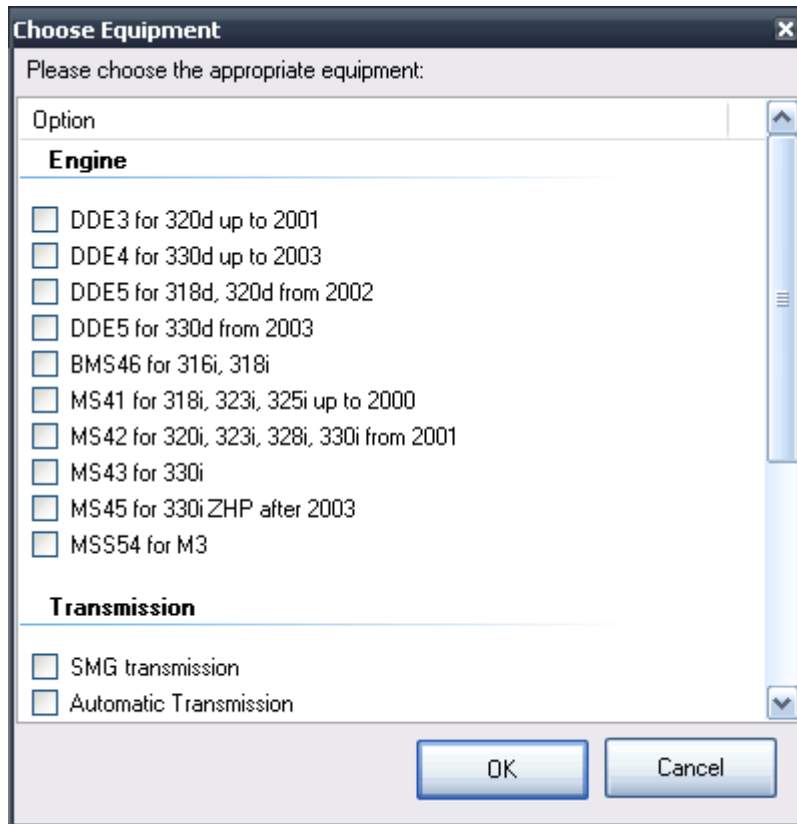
Choose Equipment

Please choose the appropriate equipment:

Option

Engine

DDE3 for 320d up to 2001
DDE4 for 330d up to 2003
DDE5 for 318d, 320d from 2002
DDE5 for 330d from 2003
BMS46 for 316i, 318i
MS41 for 318i, 323i, 325i up to 2000
MS42 for 320i, 323i, 328i, 330i from 2001
MS43 for 330i
MS45 for 330i ZHP after 2003
MSS54 for M3

Transmission

SMG transmission
Automatic Transmission

OK
Cancel